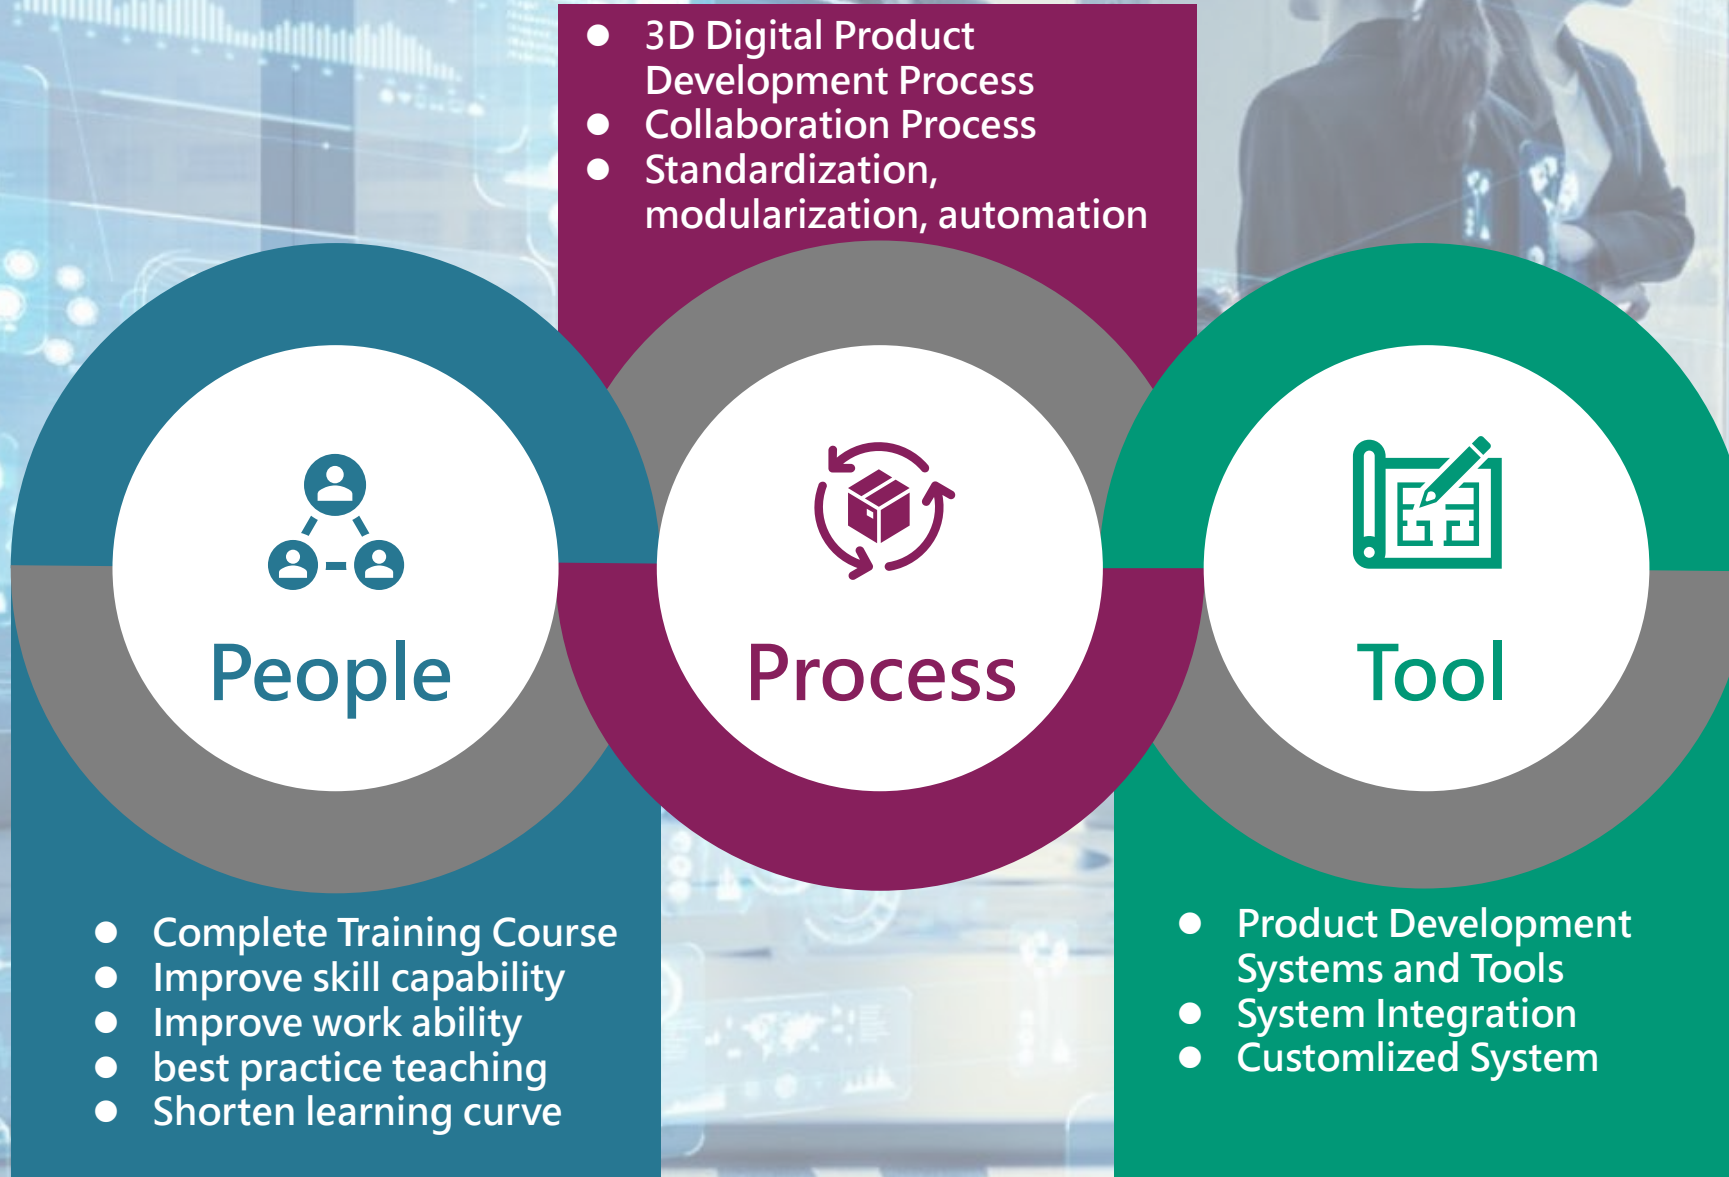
- 3D Digital Product Development Process
- Collaboration Process
- Standardization, modularization, automation

People

Process

Tool

- Complete Training Course
- Improve skill capability
- Improve work ability
- best practice teaching
- Shorten learning curve

- Product Development Systems and Tools
- System Integration
- Customlized System